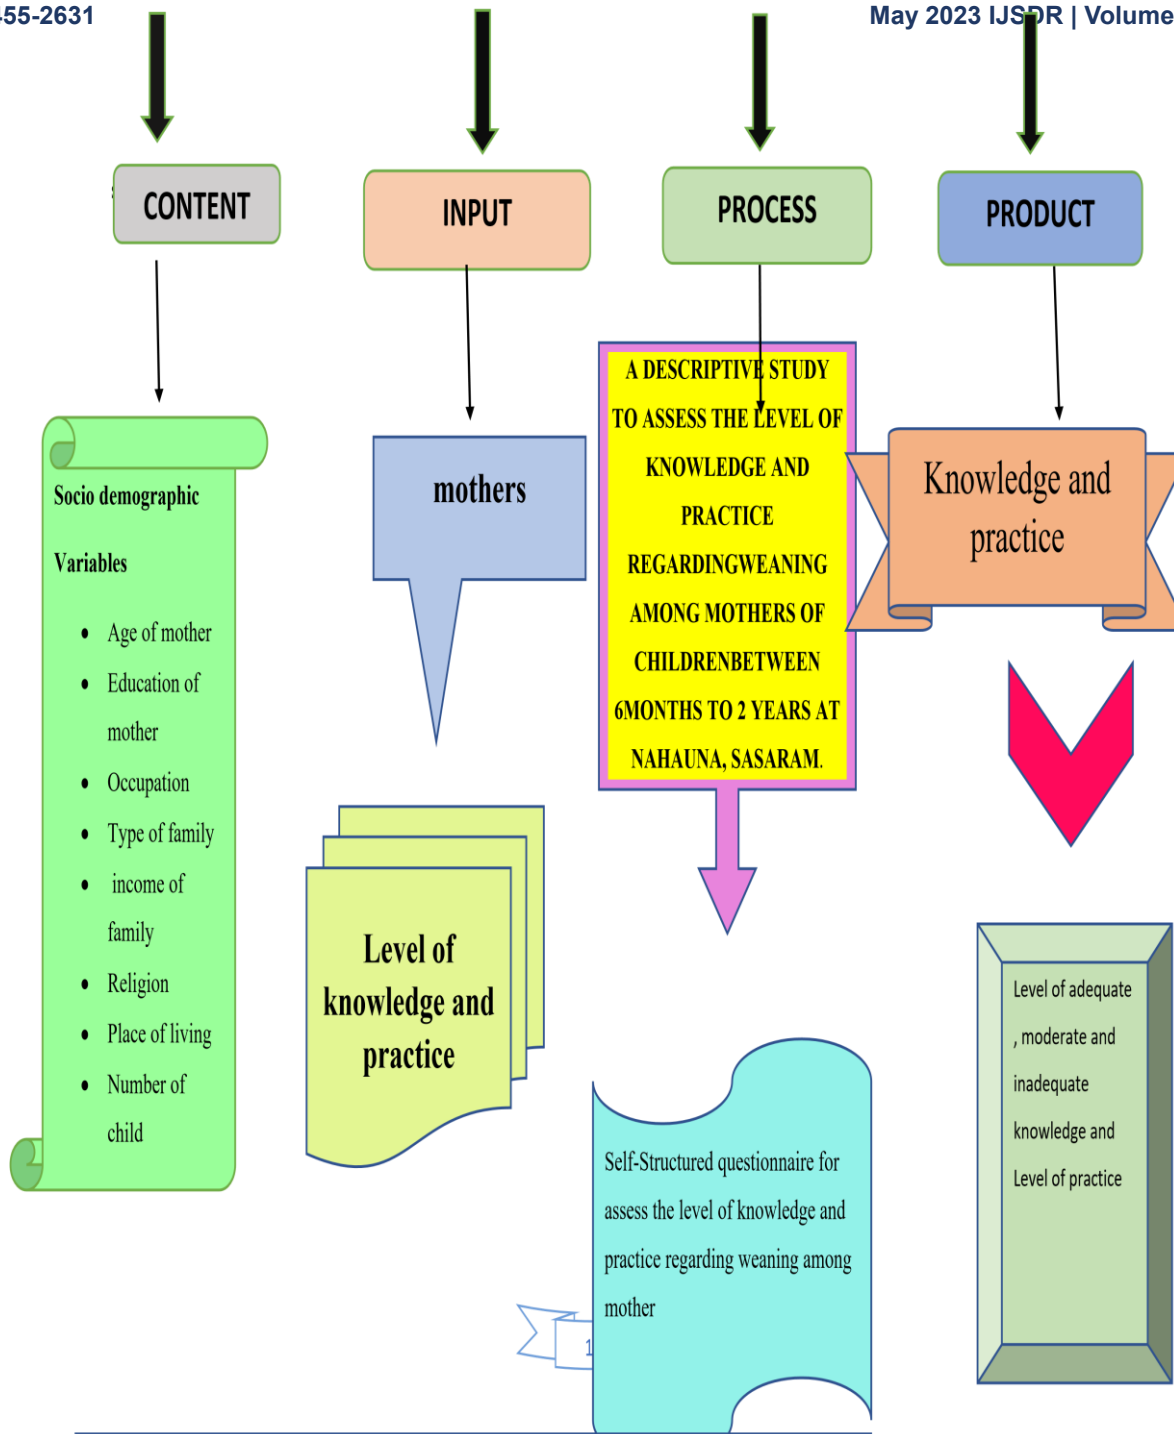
-55-2631

May 2023 IJSDR | Volume

CONTENT

INPUT

PROCESS

PRODUCT

Socio demographic

Variables

- Age of mother
- Education of mother
- Occupation
- Type of family
- income of family
- Religion
- Place of living
- Number of child

mothers

Level of knowledge and practice

A DESCRIPTIVE STUDY TO ASSESS THE LEVEL OF KNOWLEDGE AND PRACTICE REGARDINGWEANING AMONG MOTHERS OF CHILDRENBETWEEN 6MONTHS TO 2 YEARS AT NAHAUNA, SASARAM.

Self-Structured questionnaire for assess the level of knowledge and practice regarding weaning among mother

Knowledge and practice

Level of adequate , moderate and inadequate knowledge and Level of practice

1